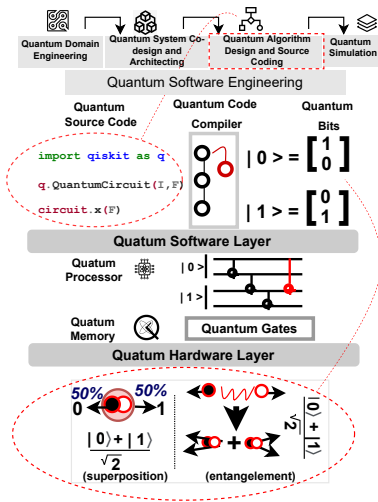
Quantum Domain Engineering

Quantum System Co-design and Architecting

Quantum Algorithm Design and Source Coding

Quantum Simulation

Quantum Software Engineering

Quantum Source Code

Quantum Code Compiler

Quantum Bits

import qiskit as q

q.QuantumCircuit(I,F)

circuit.x(F)

$| 0 > = \begin{bmatrix} 1 \\ 0 \end{bmatrix}$

$| 1 > = \begin{bmatrix} 0 \\ 1 \end{bmatrix}$

Quantum Software Layer

Quatum Processor

$|0>$

$|1>$

Quatum Memory

Quantum Gates

Quatum Hardware Layer

50%

50%

0

1

$\frac{|0\rangle + |1\rangle}{\sqrt{2}}$

(superposition)

$\frac{|0\rangle + |1\rangle}{\sqrt{2}}$

(entangelement)